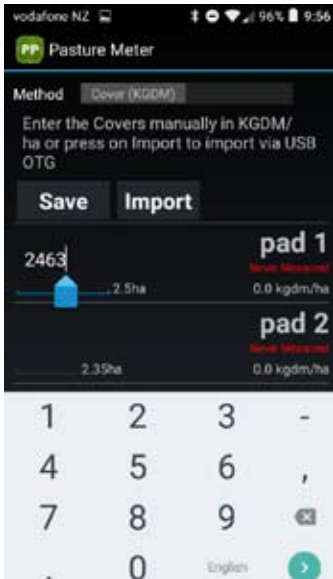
vodafone NZ 96% 9:56

PP Pasture Meter

Method Cover (KGDM)

Enter the Covers manually in KGDM/ha or press on Import to import via USB OTG

Save Import

2463

pad 1

Never Measured

2.5ha

0.0 kgdm/ha

pad 2

Never Measured

2.35ha

0.0 kgdm/ha

1 2 3 -

4 5 6 ,

7 8 9

0

English